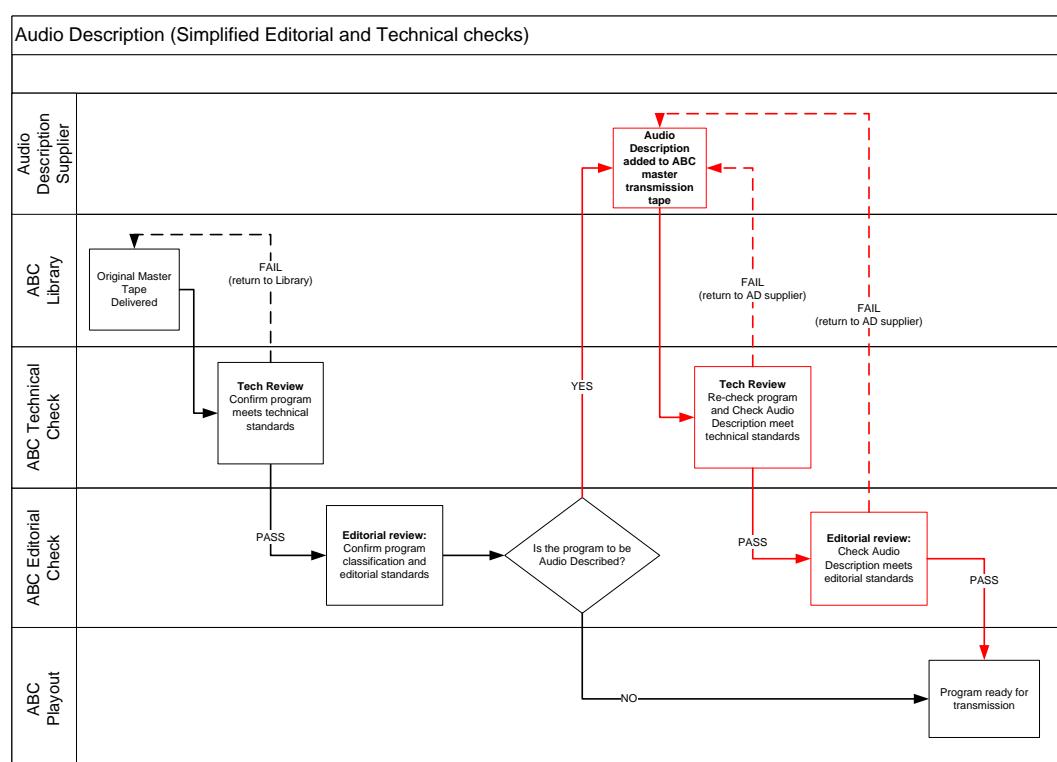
Audio Description (Simplified Editorial and Technical checks)

Audio Description Supplier

ABC Library

ABC Technical Check

ABC Editorial Check

ABC Playout

Original Master Tape Delivered

FAIL
(return to Library)

Tech Review
Confirm program meets technical standards

PASS

Editorial review:
Confirm program classification and editorial standards

Is the program to be Audio Described?

YES

NO

Audio Description added to ABC master transmission tape

FAIL
(return to AD supplier)

Tech Review
Re-check program and Check Audio Description meet technical standards

PASS

FAIL
(return to AD supplier)

Editorial review:
Check Audio Description meets editorial standards

PASS

Program ready for transmission